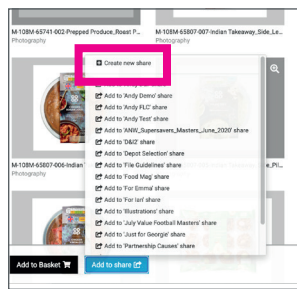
M-108M-65741-002-Prepped Produce_Roast P...
Photography

M-108M-65807-007-Indian Takeaway_Side_Le...
Photography

Create new share

Add to 'Andy Demo' share
Add to 'Andy FLC' share
Add to 'Andy Test' share
Add to 'ANW_Supersavers_Masters_June_2020' share
Add to 'D&IZ' share
Add to 'Depot Selection' share
Add to 'File Guidelines' share
Add to 'Food Mag' share
Add to 'For Emma' share
Add to 'For Iarl' share
Add to 'Illustrations' share
Add to 'July Value Football Masters' share
Add to 'Just for Georgie' share
Add to 'Partnership Causes' share

M-108M-65807-006-Indian
Photography

Add to Basket

Add to share